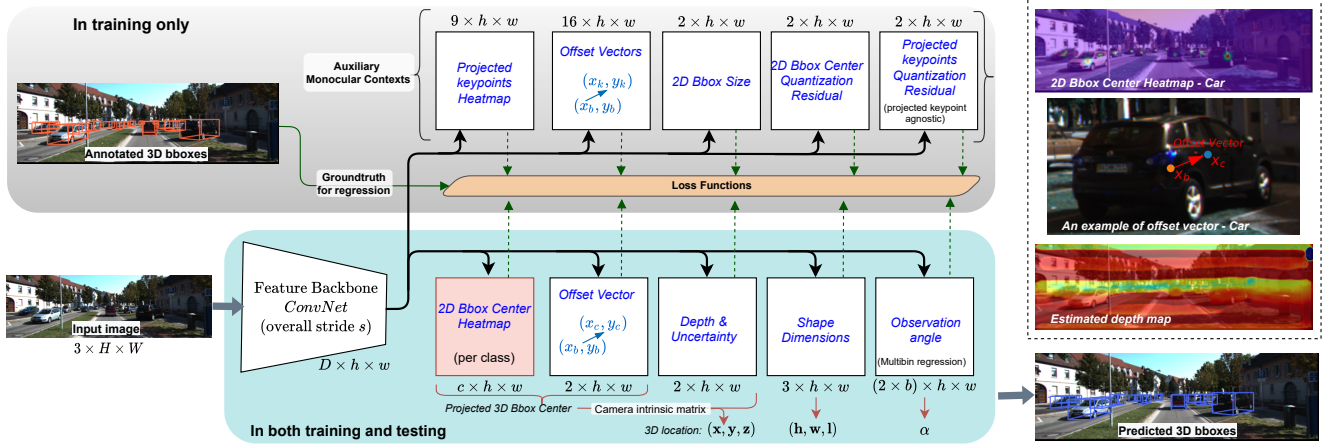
In training only

Annotated 3D bboxes

Auxiliary Monocular Contexts

$9 \times h \times w$

Projected keypoints Heatmap

$16 \times h \times w$

Offset Vectors

$(x_k, y_k)$

$(x_b, y_b)$

$2 \times h \times w$

2D Bbox Size

$2 \times h \times w$

2D Bbox Center Quantization Residual

$2 \times h \times w$

Projected keypoints Quantization Residual

(projected keypoint agnostic)

Groundtruth for regression

Loss Functions

2D Bbox Center Heatmap - Car

Offset Vector

$x_b$

$x_c$

An example of offset vector - Car

Estimated depth map

Input image

$3 \times H \times W$

Feature Backbone $ConvNet$ (overall stride $s$)

$D \times h \times w$

2D Bbox Center Heatmap

(per class)

$c \times h \times w$

Offset Vector

$(x_c, y_c)$

$(x_b, y_b)$

$2 \times h \times w$

Depth & Uncertainty

$2 \times h \times w$

Shape Dimensions

$3 \times h \times w$

Observation angle

(Multibin regression)

$(2 \times b) \times h \times w$

Projected 3D Bbox Center — Camera intrinsic matrix

3D location: $(\mathbf{x}, \mathbf{y}, \mathbf{z})$

$(\mathbf{h}, \mathbf{w}, \mathbf{l})$

$\alpha$

In both training and testing

Predicted 3D bboxes